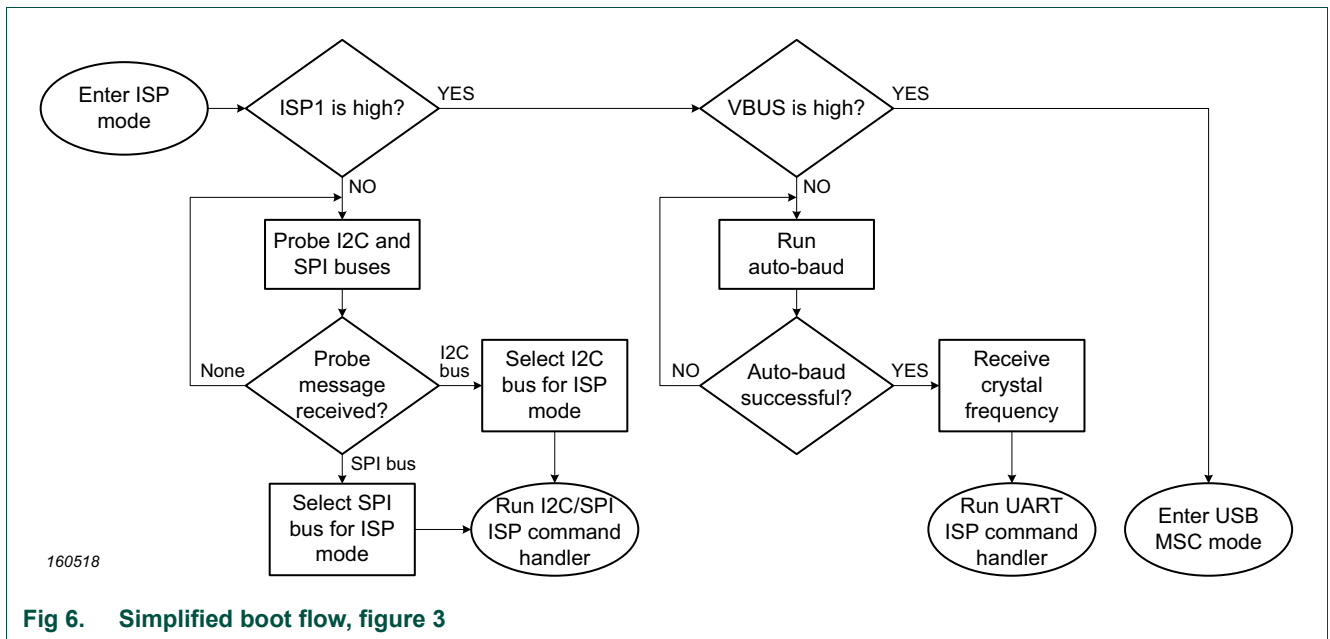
Enter ISP mode

ISP1 is high?

YES

NO

Probe I2C and SPI buses

Probe message received?

None

I2C bus

Select I2C bus for ISP mode

SPI bus

Select SPI bus for ISP mode

Run I2C/SPI ISP command handler

VBUS is high?

YES

NO

Run auto-baud

Auto-baud successful?

NO

YES

Receive crystal frequency

Run UART ISP command handler

Enter USB MSC mode

160518

Fig 6. Simplified boot flow, figure 3